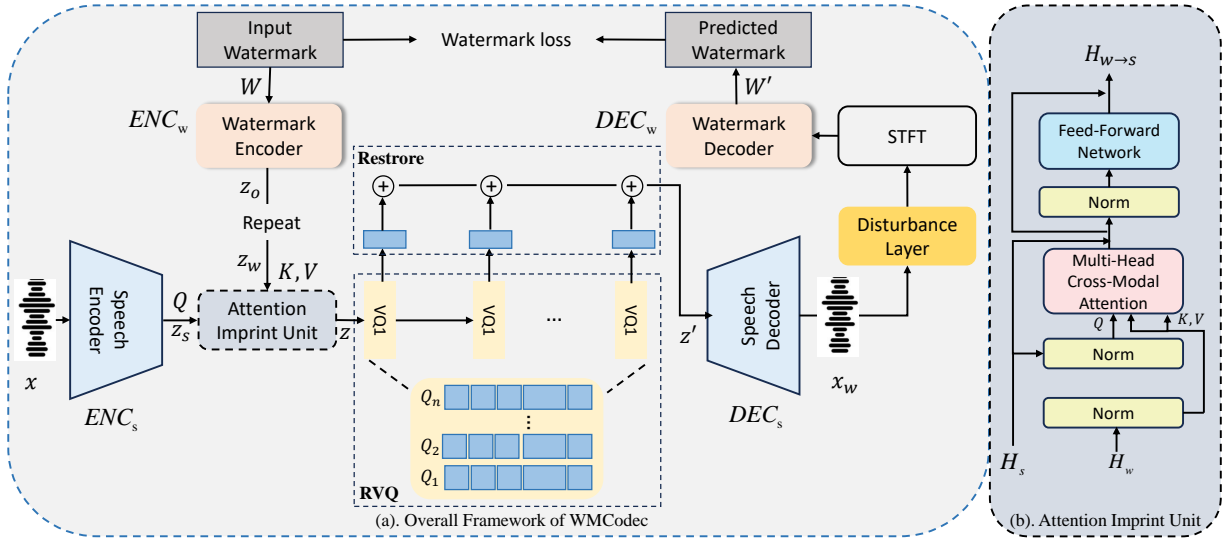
Input Watermark

Watermark loss

Predicted Watermark

$W$

$W'$

$ENC_{\text{w}}$

Watermark Encoder

$DEC_{\text{w}}$

Watermark Decoder

STFT

Restrore

$z_o$

Repeat

$z_w$

$K, V$

Disturbance Layer

Speech Encoder

$Q$

$z_s$

Attention Imprint Unit

$z$

VQ1

VQ1

...

VQ1

$z'$

Speech Decoder

$x$

$x_w$

$ENC_{\text{s}}$

$DEC_{\text{s}}$

$Q_n$

$\vdots$

$Q_2$

$Q_1$

RVQ

(a). Overall Framework of WMCodec

$H_{w\rightarrow s}$

Feed-Forward Network

Norm

Multi-Head Cross-Modal Attention

$Q$

$K, V$

Norm

Norm

$H_s$

$H_w$

(b). Attention Imprint Unit